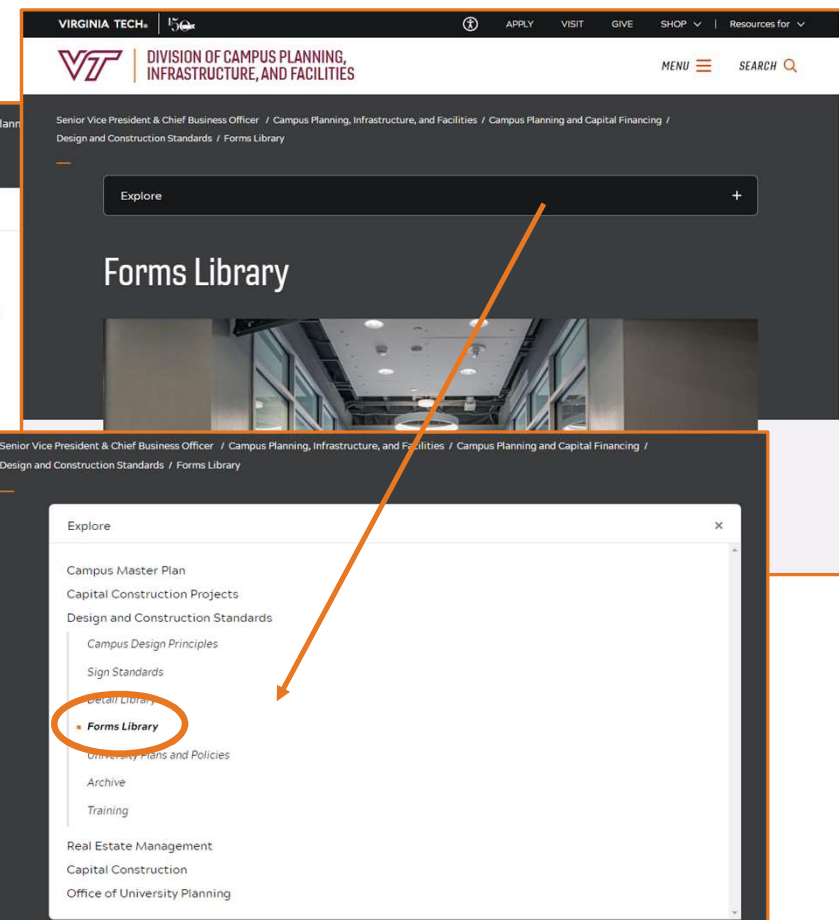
VIRGINIA TECH. 150

APPLY VISIT GIVE SHOP | Resources for

VT DIVISION OF CAMPUS PLANNING, INFRASTRUCTURE, AND FACILITIES

MENU SEARCH

Senior Vice President & Chief Business Officer / Campus Planning, Infrastructure, and Facilities / Campus Planning and Capital Financing / Design and Construction Standards / Forms Library

Explore +

Forms Library

Senior Vice President & Chief Business Officer / Campus Planning, Infrastructure, and Facilities / Campus Planning and Capital Financing / Design and Construction Standards / Forms Library

Explore ×

Campus Master Plan
Capital Construction Projects
Design and Construction Standards
Campus Design Principles
Sign Standards
Detail Library
Forms Library
University Plans and Policies
Archive
Training
Real Estate Management
Capital Construction
Office of University Planning